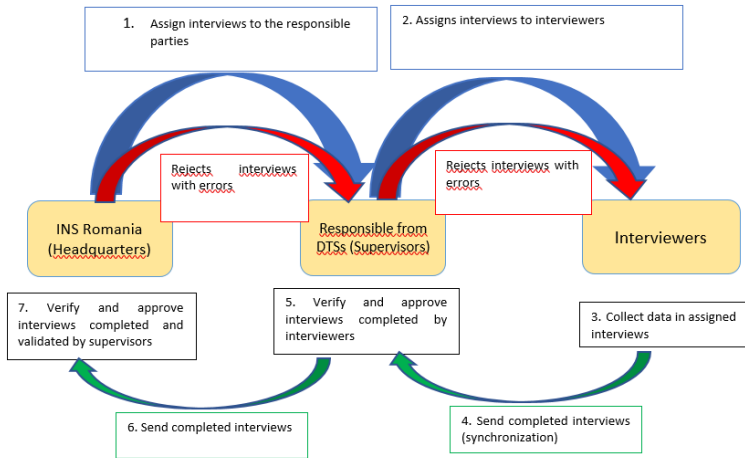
1. Assign interviews to the responsible parties

2. Assigns interviews to interviewers

Rejects interviews with errors

Rejects interviews with errors

INS Romania (Headquarters)

Responsible from DTSs (Supervisors)

Interviewers

7. Verify and approve interviews completed and validated by supervisors

5. Verify and approve interviews completed by interviewers

3. Collect data in assigned interviews

6. Send completed interviews

4. Send completed interviews (synchronization)